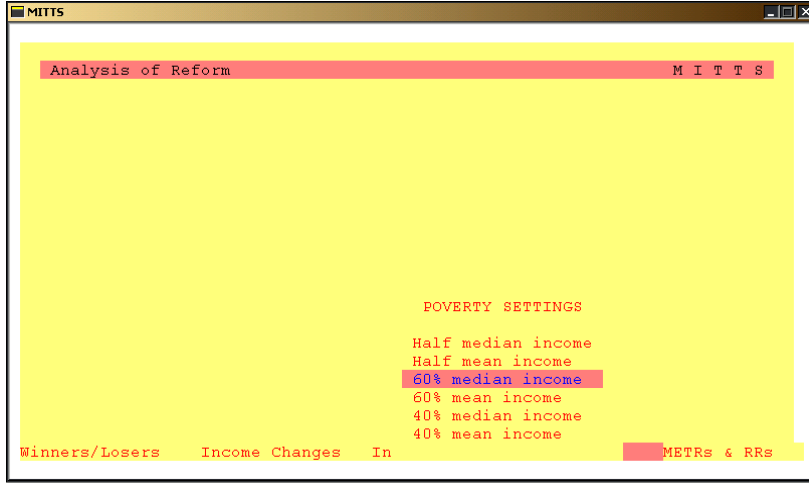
MITTS

Analysis of Reform M I T T S

POVERTY SETTINGS

Half median income
Half mean income
60% median income
60% mean income
40% median income
40% mean income

Winners/Losers Income Changes In METRs & RRs